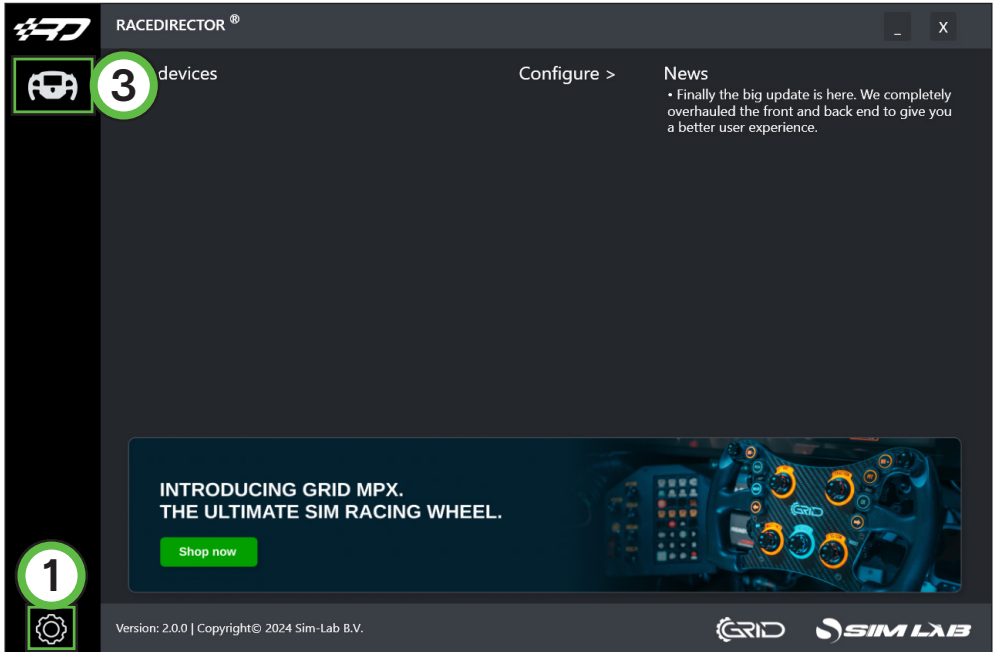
RACEDIRECTOR ®

_ X

3

devices

Configure >

News

• Finally the big update is here. We completely overhauled the front and back end to give you a better user experience.

INTRODUCING GRID MPX.
THE ULTIMATE SIM RACING WHEEL.

Shop now

GRID

1

Version: 2.0.0 | Copyright© 2024 Sim-Lab B.V.

GRID SIM LAB